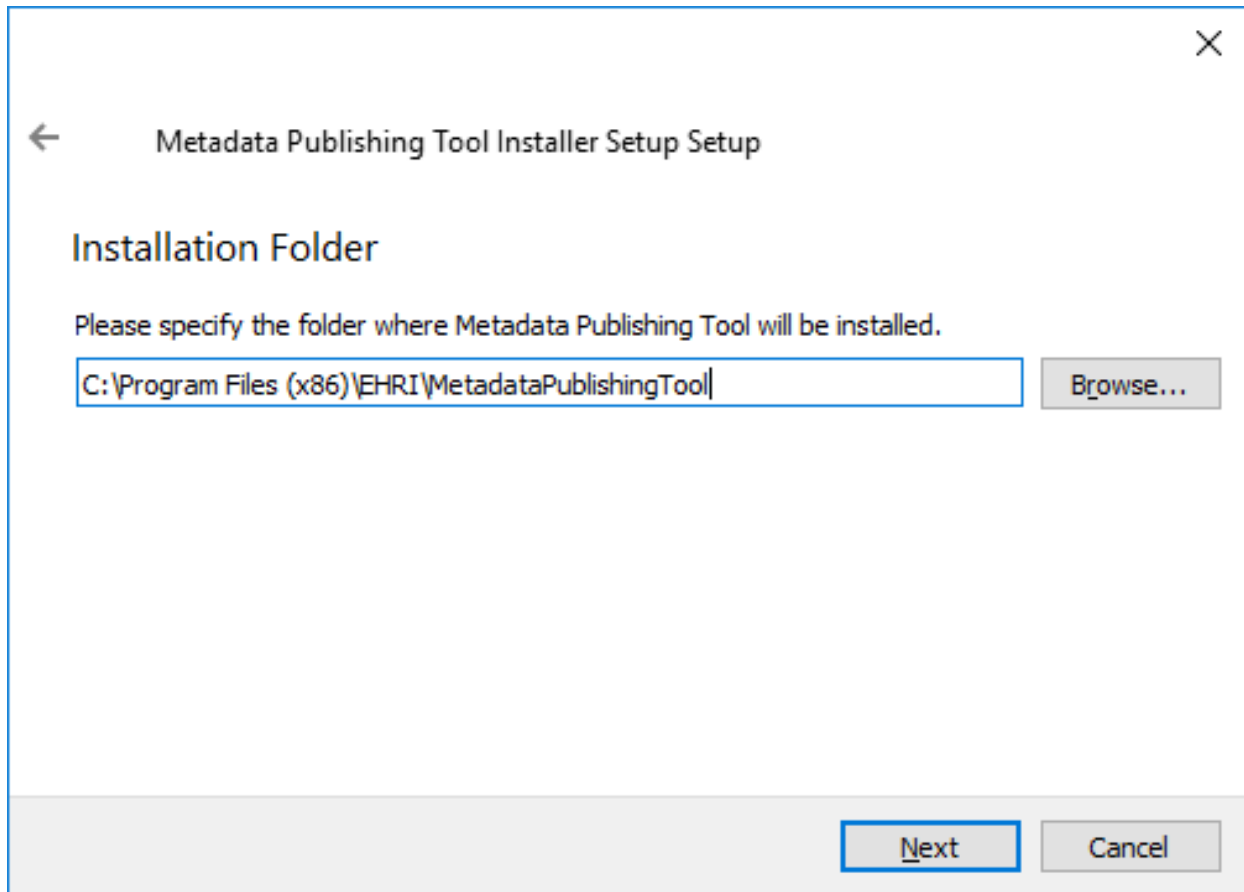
×

←

Metadata Publishing Tool Installer Setup Setup

Installation Folder

Please specify the folder where Metadata Publishing Tool will be installed.

C:\Program Files (x86)\EHRI\MetadataPublishingTool

Browse...

Next

Cancel